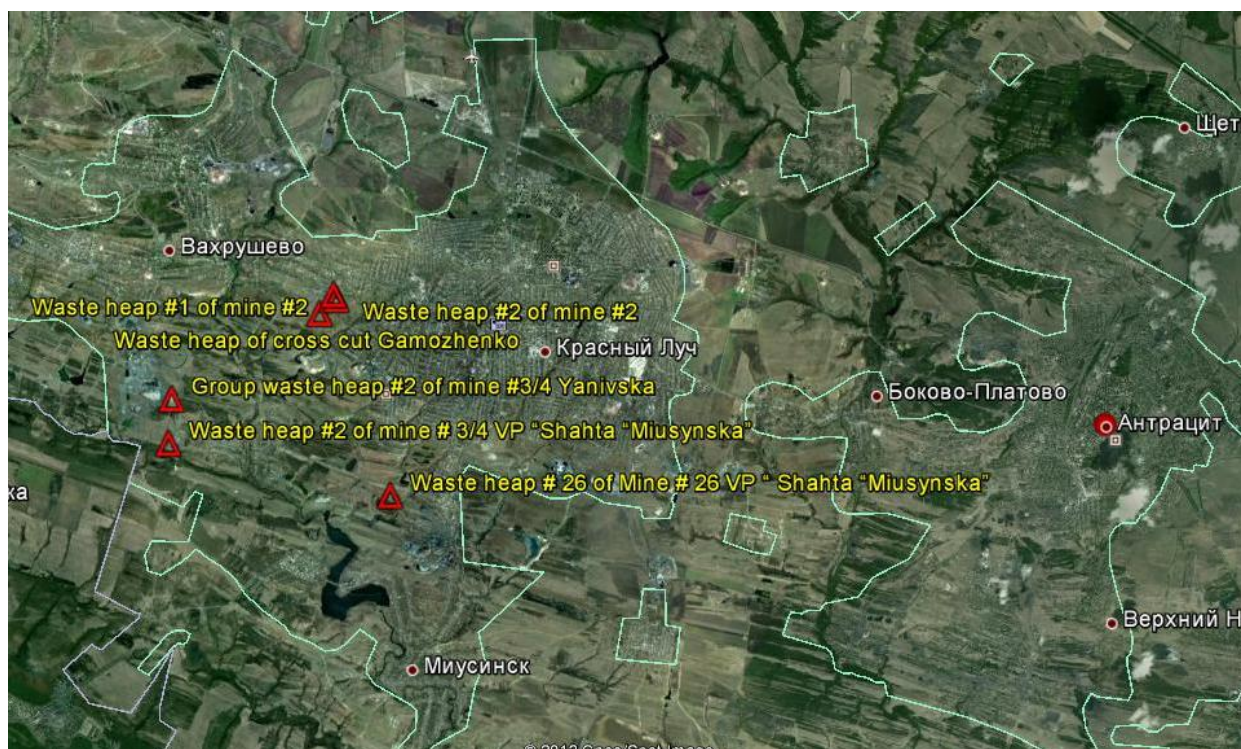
Щет
Вахрушево
Waste heap #1 of mine #2
Waste heap #2 of mine #2
Waste heap of cross cut Gamozhenko
Красный Луч
Group waste heap #2 of mine #3/4 Yanivska
Боково-Платово
Waste heap #2 of mine # 3/4 VP "Shahta "Miusynska"
Антрацит
ка
Waste heap # 26 of Mine # 26 VP " Shahta "Miusynska"
Верхний Н
Миусинск
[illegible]